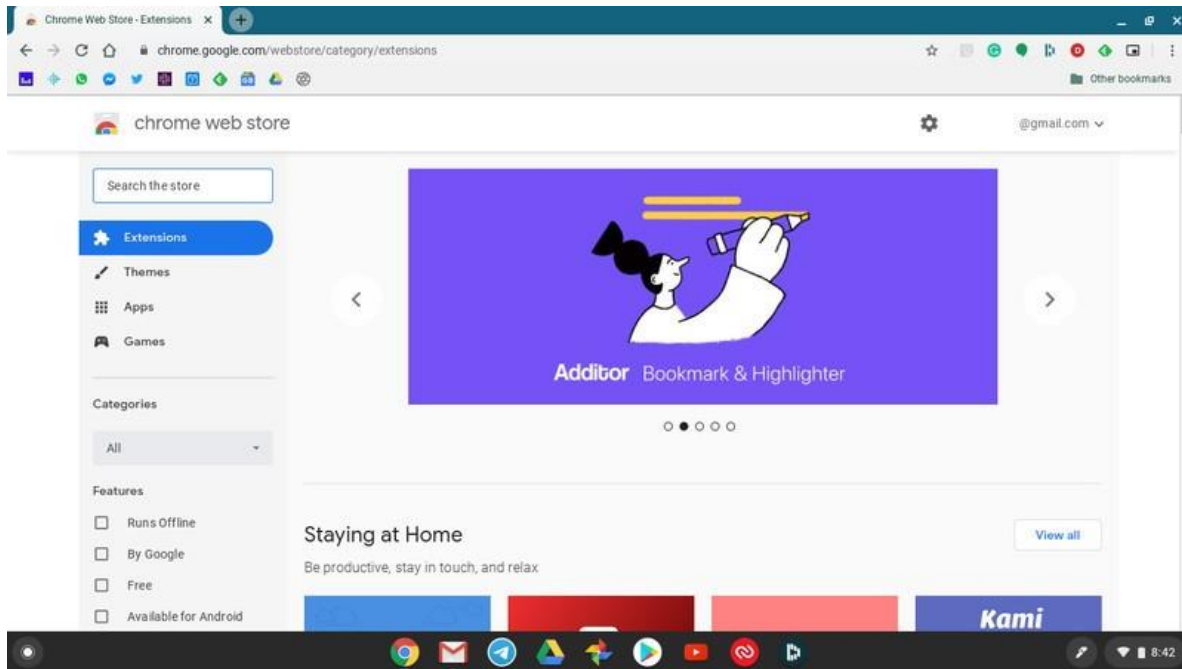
Chrome Web Store - Extensions ×

chrome.google.com/webstore/category/extensions

Other bookmarks

chrome web store

@gmail.com

Search the store

Extensions

Themes

Apps

Games

Categories

All

Features

Runs Offline

By Google

Free

Available for Android

Additor Bookmark & Highlighter

Staying at Home

View all

Be productive, stay in touch, and relax

Kami

8:42